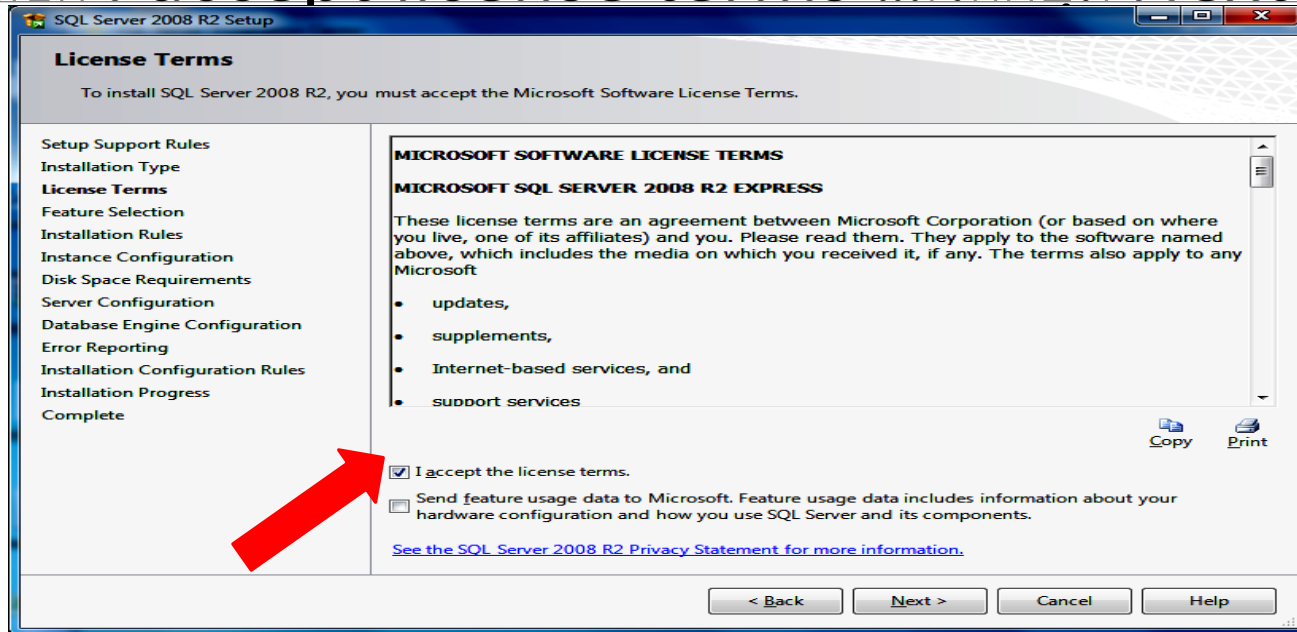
SQL Server 2008 R2 Setup

License Terms

To install SQL Server 2008 R2, you must accept the Microsoft Software License Terms.

Setup Support Rules
Installation Type
License Terms
Feature Selection
Installation Rules
Instance Configuration
Disk Space Requirements
Server Configuration
Database Engine Configuration
Error Reporting
Installation Configuration Rules
Installation Progress
Complete

MICROSOFT SOFTWARE LICENSE TERMS

MICROSOFT SQL SERVER 2008 R2 EXPRESS

These license terms are an agreement between Microsoft Corporation (or based on where you live, one of its affiliates) and you. Please read them. They apply to the software named above, which includes the media on which you received it, if any. The terms also apply to any Microsoft

• updates,

• supplements,

• Internet-based services, and

• support services

Copy
Print

I accept the license terms.

Send feature usage data to Microsoft. Feature usage data includes information about your hardware configuration and how you use SQL Server and its components.

See the SQL Server 2008 R2 Privacy Statement for more information.

< Back
Next >
Cancel
Help